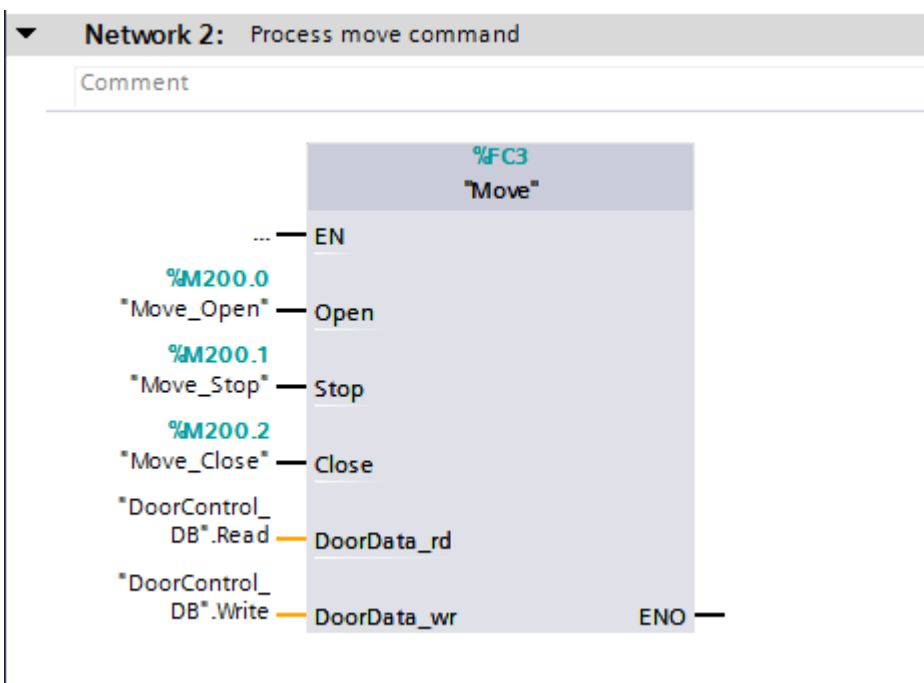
Network 2: Process move command

Comment

%FC3
"Move"

... EN

%M200.0
"Move_Open" Open

%M200.1
"Move_Stop" Stop

%M200.2
"Move_Close" Close

"DoorControl_DB".Read DoorData_rd

"DoorControl_DB".Write DoorData_wr

ENO